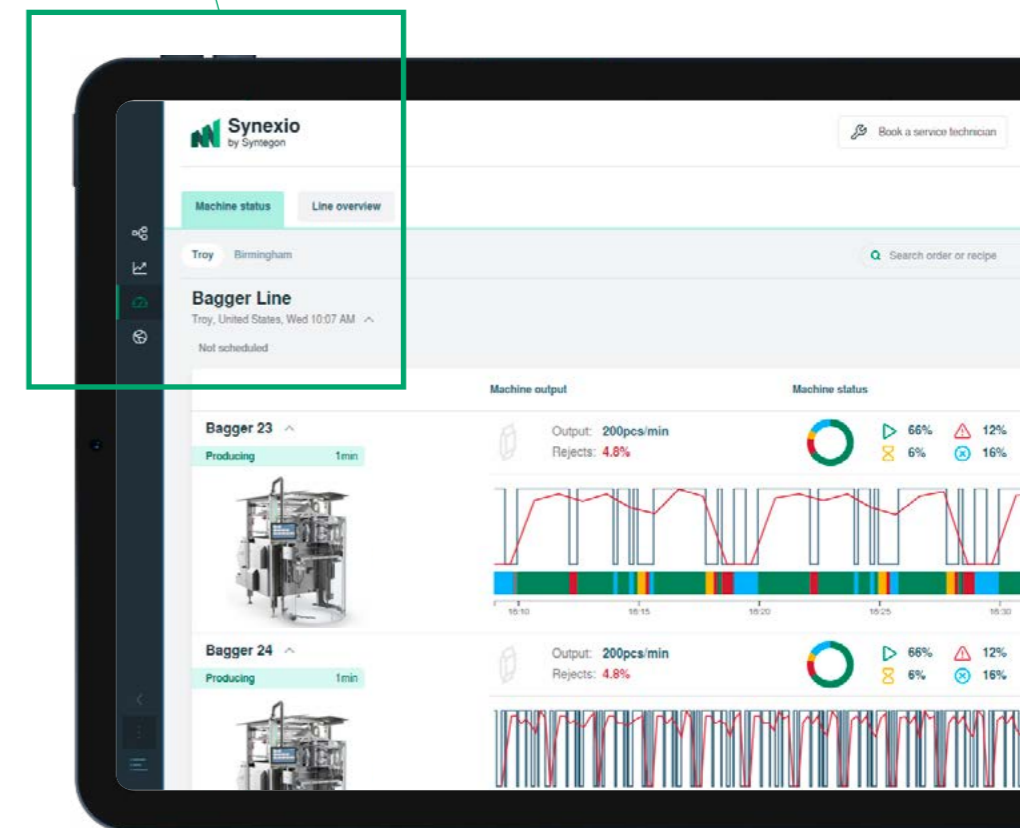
Synexio
by Syntegon

Book a service technician

Machine status

Line overview

Troy

Birmingham

Search order or recipe

Bagger Line

Troy, United States, Wed 10:07 AM

Not scheduled

Machine output

Machine status

Bagger 23

Producing

1min

Output: 200pcs/min

Rejects: 4.8%

66%

12%

6%

16%

16:10

16:15

16:20

16:25

16:30

Bagger 24

Producing

1min

Output: 200pcs/min

Rejects: 4.8%

66%

12%

6%

16%